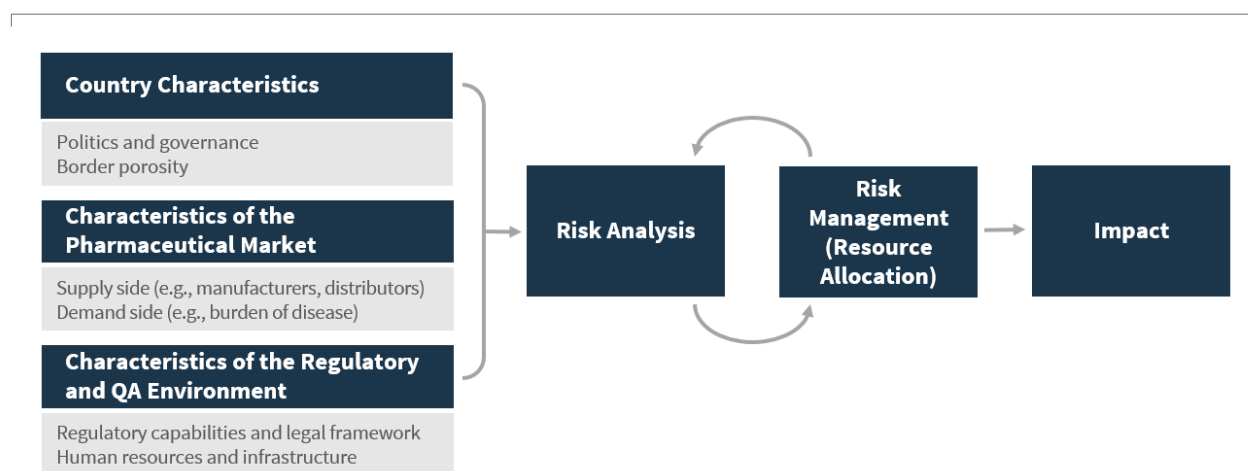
Country Characteristics

Politics and governance
Border porosity

Characteristics of the Pharmaceutical Market

Supply side (e.g., manufacturers, distributors)
Demand side (e.g., burden of disease)

Characteristics of the Regulatory and QA Environment

Regulatory capabilities and legal framework
Human resources and infrastructure

Risk Analysis

Risk Management (Resource Allocation)

Impact